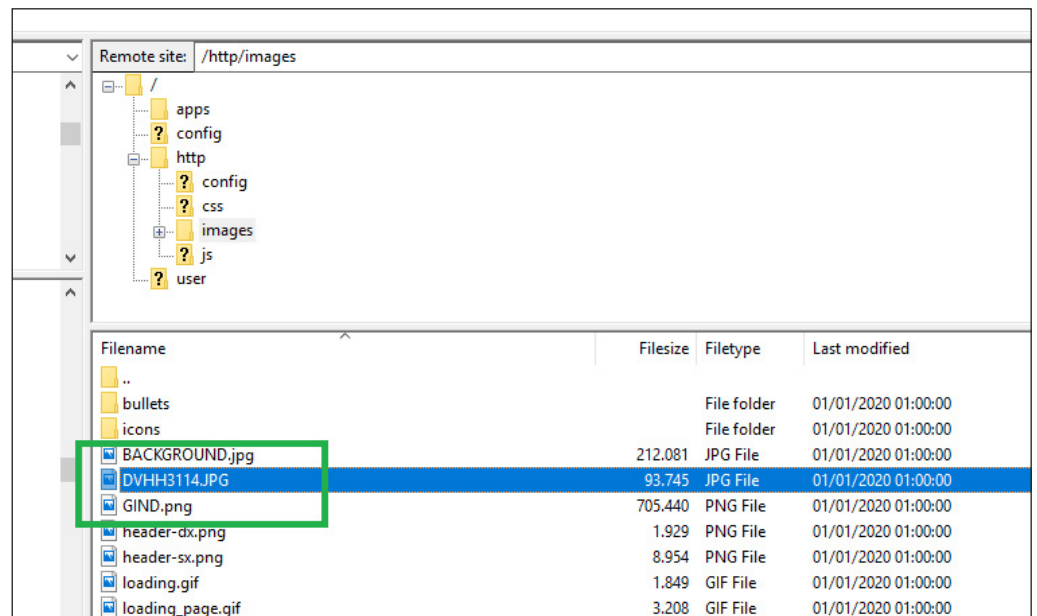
Remote site: /http/images

/
apps
? config
http
? config
? css
images
? js
? user

| Filename | Filesize | Filetype | Last modified |
|---|---|---|---|
| .. | | | |
| bullets | | File folder | 01/01/2020 01:00:00 |
| icons | | File folder | 01/01/2020 01:00:00 |
| BACKGROUND.jpg | 212.081 | JPG File | 01/01/2020 01:00:00 |
| DVHH3114.JPG | 93.745 | JPG File | 01/01/2020 01:00:00 |
| GIND.png | 705.440 | PNG File | 01/01/2020 01:00:00 |
| header-dx.png | 1.929 | PNG File | 01/01/2020 01:00:00 |
| header-sx.png | 8.954 | PNG File | 01/01/2020 01:00:00 |
| loading.gif | 1.849 | GIF File | 01/01/2020 01:00:00 |
| loading_page.gif | 3.208 | GIF File | 01/01/2020 01:00:00 |